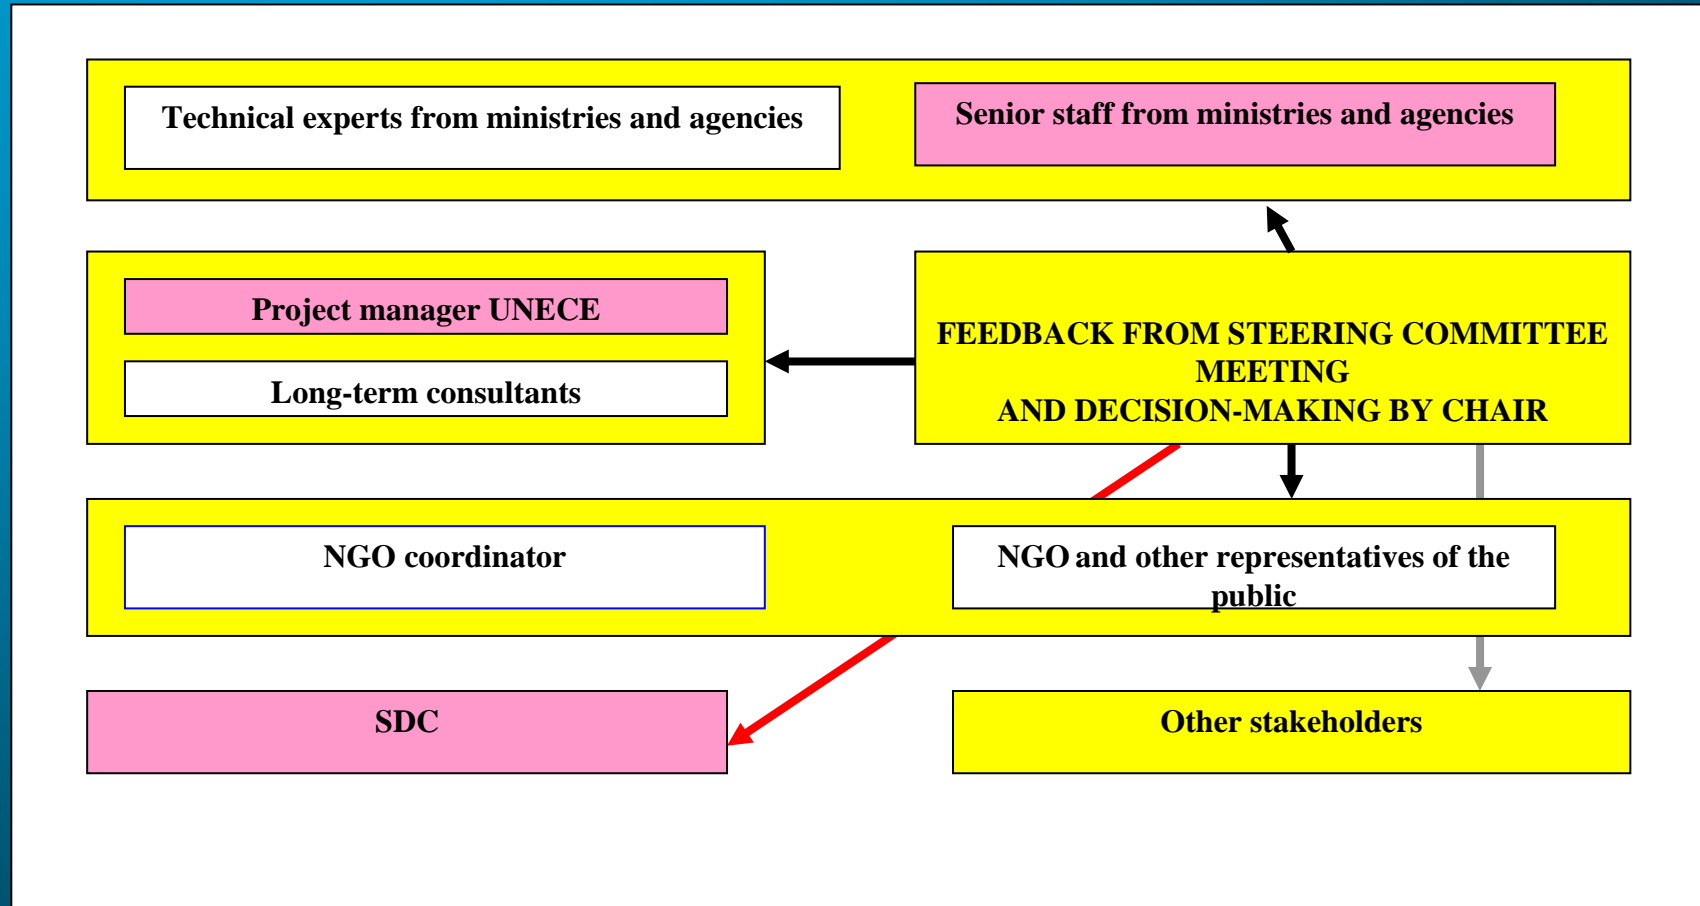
Technical experts from ministries and agencies

Senior staff from ministries and agencies

Project manager UNECE

Long-term consultants

FEEDBACK FROM STEERING COMMITTEE MEETING
AND DECISION-MAKING BY CHAIR

NGO coordinator

NGO and other representatives of the public

SDC

Other stakeholders